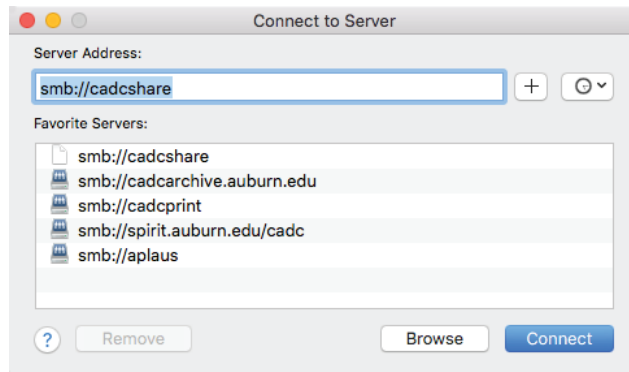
Connect to Server

Server Address:

smb://cadcshare

+

Favorite Servers:

smb://cadcshare
smb://cadcarchive.auburn.edu
smb://cadcprint
smb://spirit.auburn.edu/cadc
smb://aplaus

?

Remove

Browse

Connect